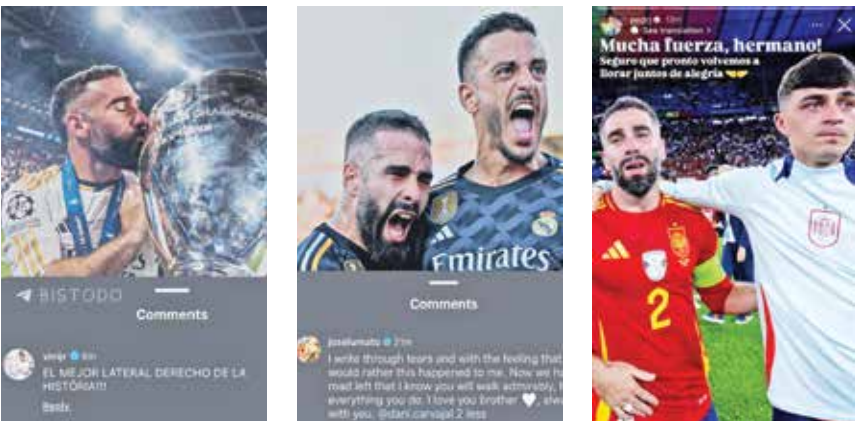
BISTODO

Comments

vinijr 8m

EL MEJOR LATERAL DERECHO DE LA HISTÓRIA!!!

Reply

Emirates

Comments

joselumato 21m

I write through tears and with the feeling that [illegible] would rather this happened to me. Now we ha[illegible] mad left that I know you will walk admirably, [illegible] everything you do. I love you brother ♥, alw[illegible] with you. @dani.carvajal.2 less

pedri 13m

See translation

Mucha fuerza, hermano! Seguro que pronto volvemos a llorar juntos de alegría

2